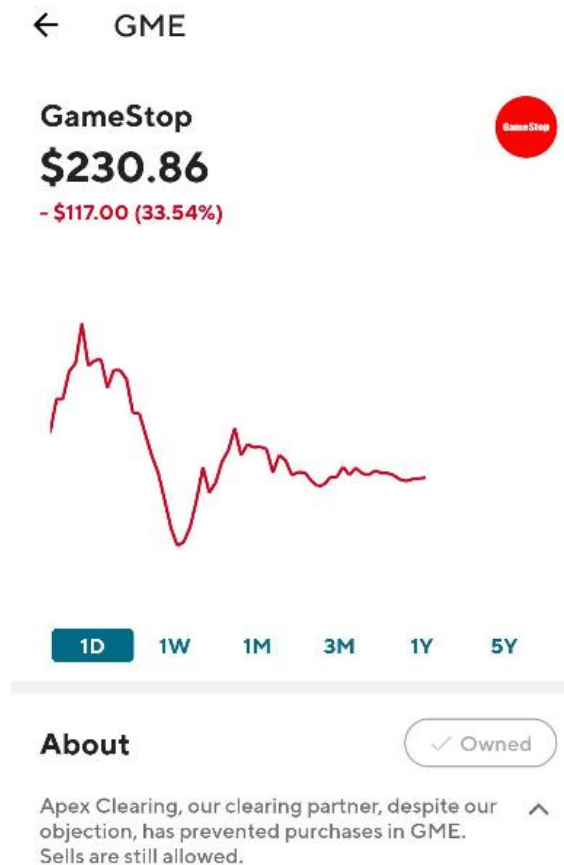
← GME

GameStop
$230.86
- $117.00 (33.54%)

GameStop

1D 1W 1M 3M 1Y 5Y

About

Owned

Apex Clearing, our clearing partner, despite our objection, has prevented purchases in GME. Sells are still allowed.